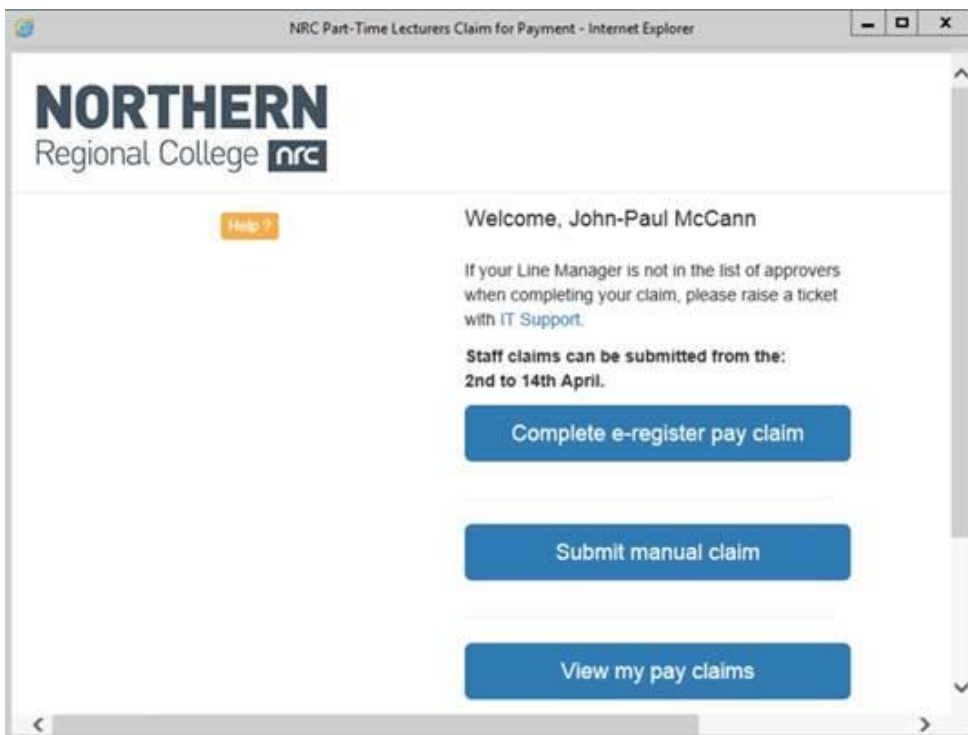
NRC Part-Time Lecturers Claim for Payment - Internet Explorer

NORTHERN
Regional College nrc

Help ?

Welcome, John-Paul McCann

If your Line Manager is not in the list of approvers when completing your claim, please raise a ticket with IT Support.

Staff claims can be submitted from the:
2nd to 14th April.

Complete e-register pay claim

Submit manual claim

View my pay claims